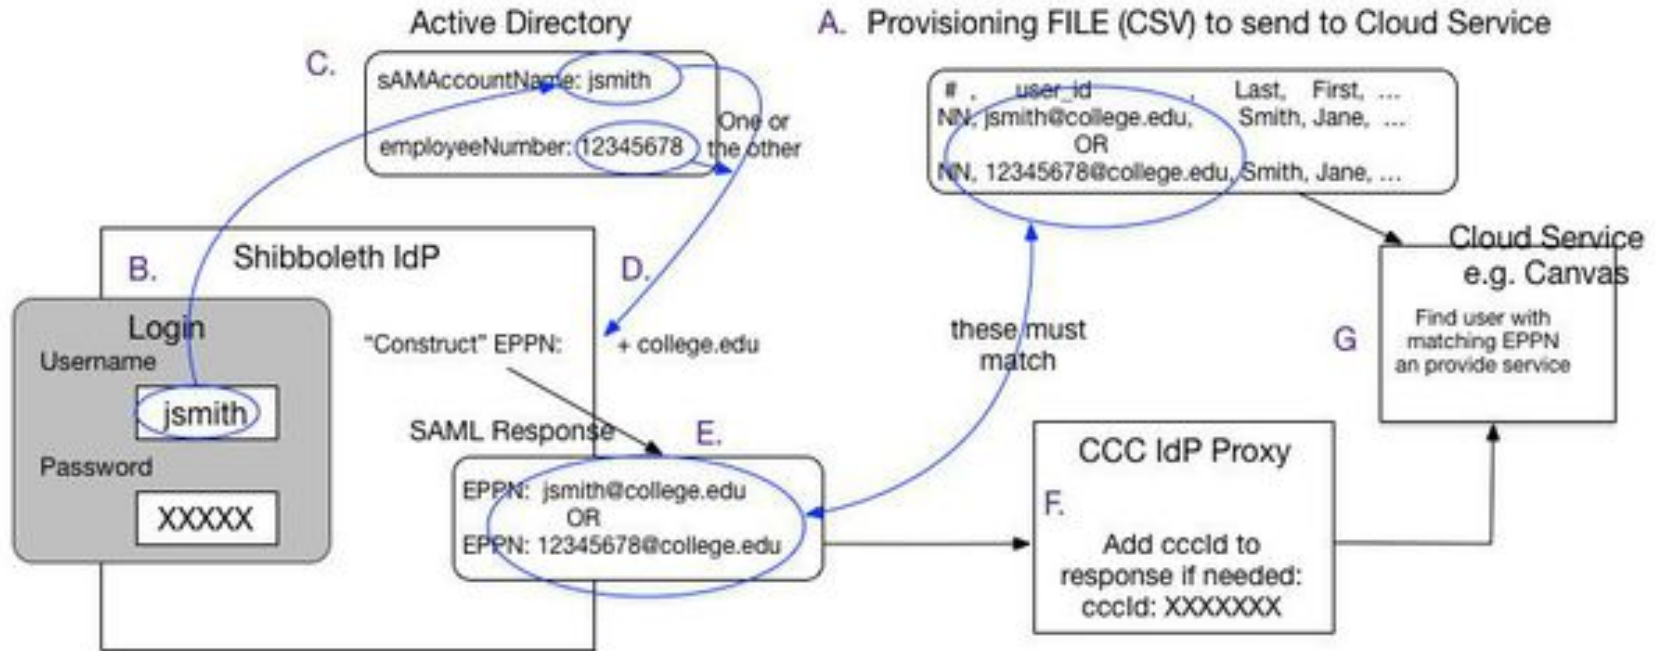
Active Directory

C.

sAMAccountName: jsmith

employeeNumber: 12345678

One or the other

A. Provisioning FILE (CSV) to send to Cloud Service

#, user_id, Last, First, ...
NN, jsmith@college.edu, Smith, Jane, ...
OR
NN, 12345678@college.edu, Smith, Jane, ...

B.

Shibboleth IdP

D.

Login

Username

jsmith

Password

XXXXX

"Construct" EPPN:

+ college.edu

these must match

Cloud Service e.g. Canvas

G

Find user with matching EPPN an provide service

SAML Response

E.

EPPN: jsmith@college.edu
OR
EPPN: 12345678@college.edu

CCC IdP Proxy

F.

Add cccId to response if needed:
cccId: XXXXXXX